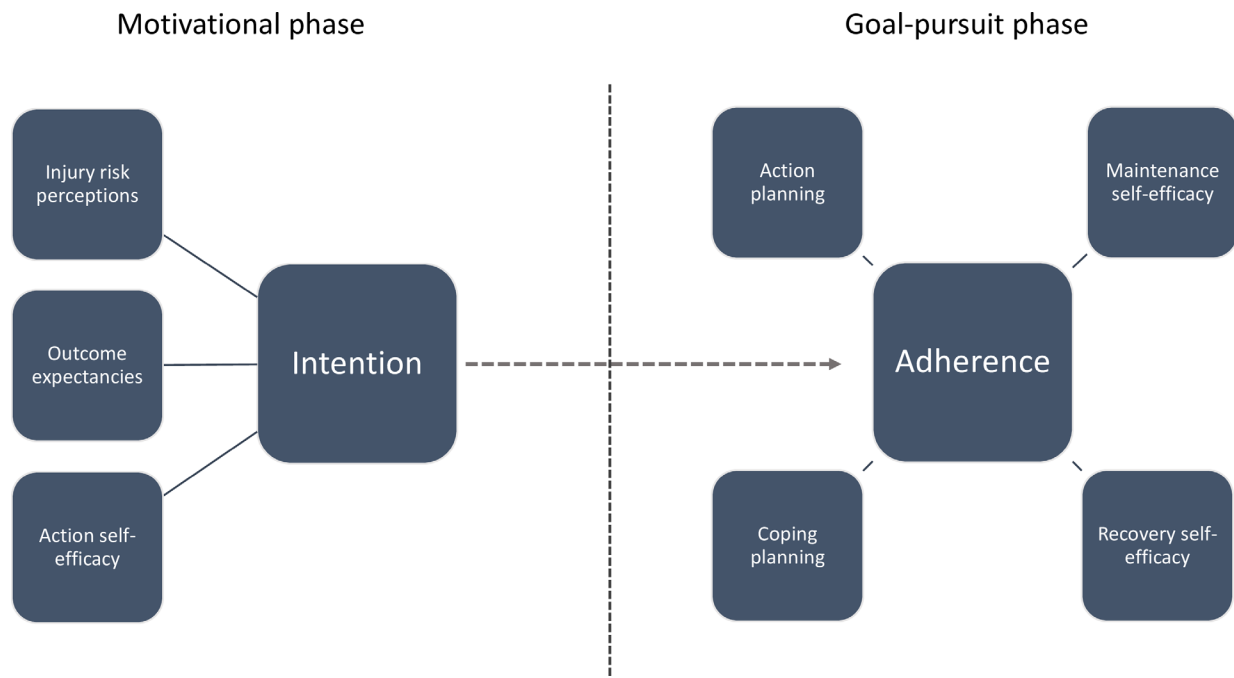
Motivational phase

Goal-pursuit phase

Injury risk perceptions

Outcome expectancies

Action self-efficacy

Intention

Action planning

Maintenance self-efficacy

Adherence

Coping planning

Recovery self-efficacy